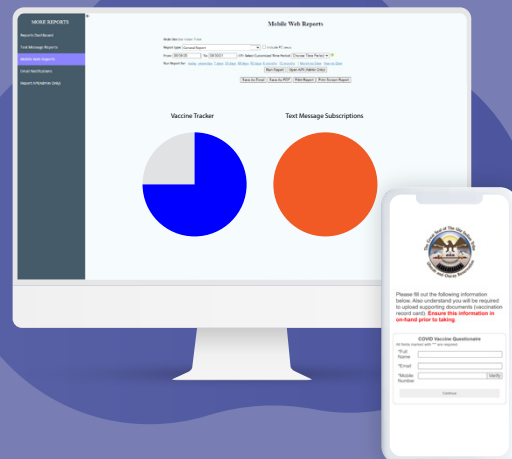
MORE REPORTS

Reports Dashboard
Text Message Reports
Mobile Web Reports
Email Notifications
Report Info (Admin Only)

Mobile Web Reports

Run Report | Open W/O Hidden Data
Save As Excel | Save As PDF | Print Report | Print Screen Report

Vaccine Tracker

Text Message Subscriptions

Please fill out the following information below. Also understand you will be required to upload supporting documents (vaccination record card). Ensure this information in on-hand prior to taking.

COVID Vaccine Questionnaire

*Full Name
*Email
*Mobile Number
Verify
Continue